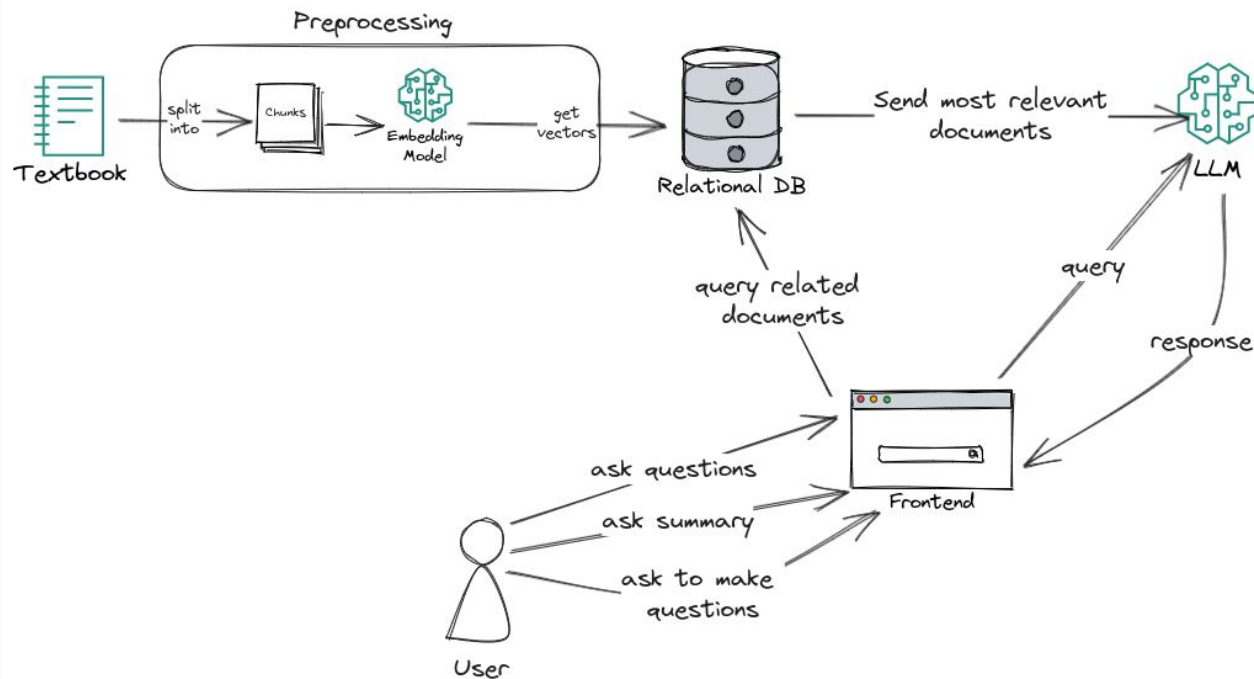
Preprocessing

Textbook

split into

Chunks

Embedding Model

get vectors

Relational DB

Send most relevant documents

LLM

query related documents

query

response

Frontend

ask questions

ask summary

ask to make questions

User